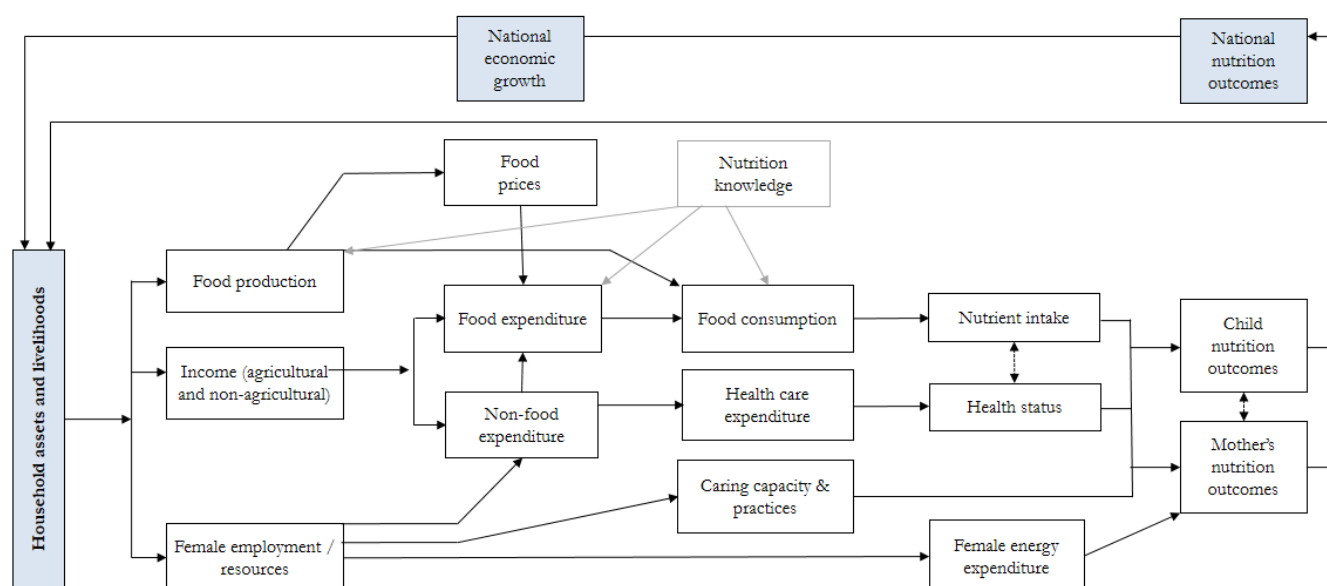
National economic growth

National nutrition outcomes

Household assets and livelihoods

Food prices

Nutrition knowledge

Food production

Food expenditure

Food consumption

Nutrient intake

Child nutrition outcomes

Income (agricultural and non-agricultural)

Non-food expenditure

Health care expenditure

Health status

Mother's nutrition outcomes

Caring capacity & practices

Female employment / resources

Female energy expenditure